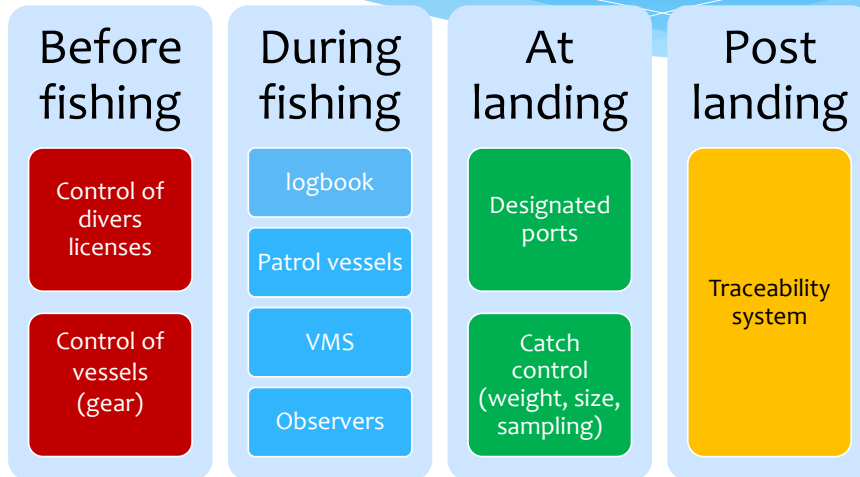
Before fishing

Control of divers licenses

Control of vessels (gear)

During fishing

logbook

Patrol vessels

VMS

Observers

At landing

Designated ports

Catch control (weight, size, sampling)

Post landing

Traceability system